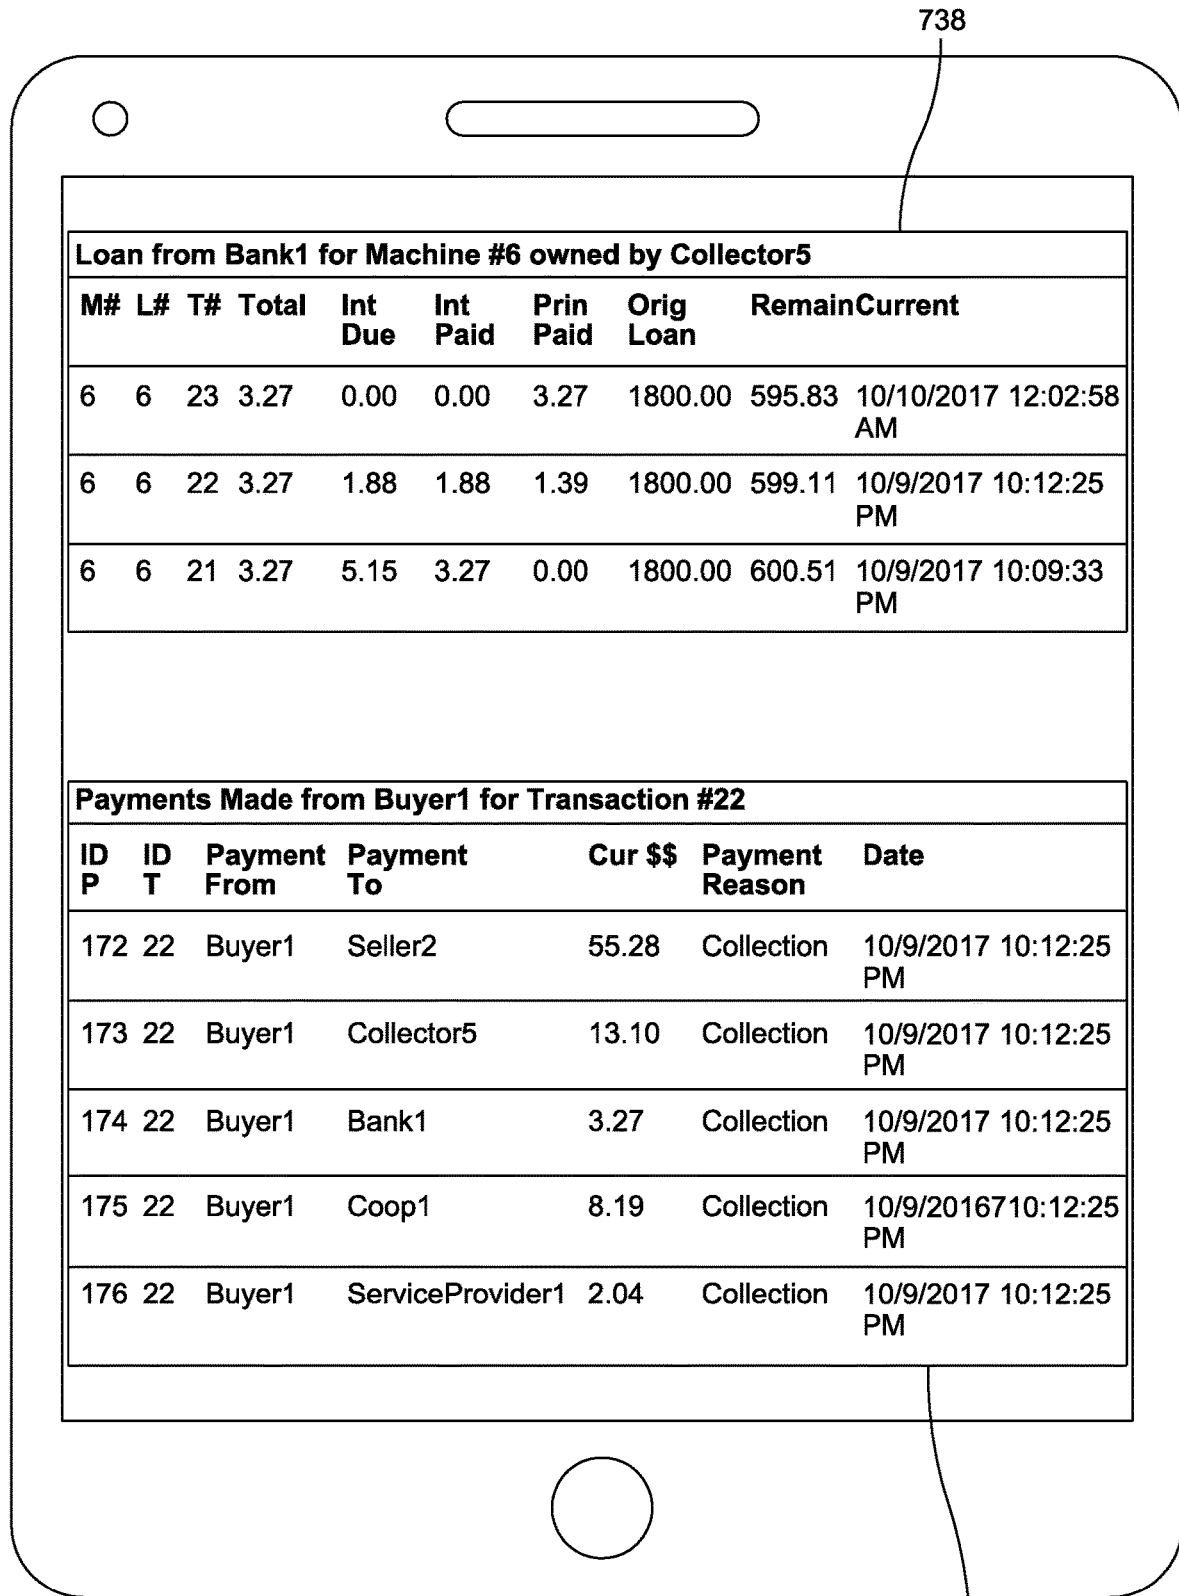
738

Loan from Bank1 for Machine #6 owned by Collector5

| M# | L# | T# | Total | Int Due | Int Paid | Prin Paid | Orig Loan | Remain | Current |
|---|---|---|---|---|---|---|---|---|---|
| 6 | 6 | 23 | 3.27 | 0.00 | 0.00 | 3.27 | 1800.00 | 595.83 | 10/10/2017 12:02:58 AM |
| 6 | 6 | 22 | 3.27 | 1.88 | 1.88 | 1.39 | 1800.00 | 599.11 | 10/9/2017 10:12:25 PM |
| 6 | 6 | 21 | 3.27 | 5.15 | 3.27 | 0.00 | 1800.00 | 600.51 | 10/9/2017 10:09:33 PM |

Payments Made from Buyer1 for Transaction #22

| ID P | ID T | Payment From | Payment To | Cur $$ | Payment Reason | Date |
|---|---|---|---|---|---|---|
| 172 | 22 | Buyer1 | Seller2 | 55.28 | Collection | 10/9/2017 10:12:25 PM |
| 173 | 22 | Buyer1 | Collector5 | 13.10 | Collection | 10/9/2017 10:12:25 PM |
| 174 | 22 | Buyer1 | Bank1 | 3.27 | Collection | 10/9/2017 10:12:25 PM |
| 175 | 22 | Buyer1 | Coop1 | 8.19 | Collection | 10/9/201610:12:25 PM |
| 176 | 22 | Buyer1 | ServiceProvider1 | 2.04 | Collection | 10/9/2017 10:12:25 PM |